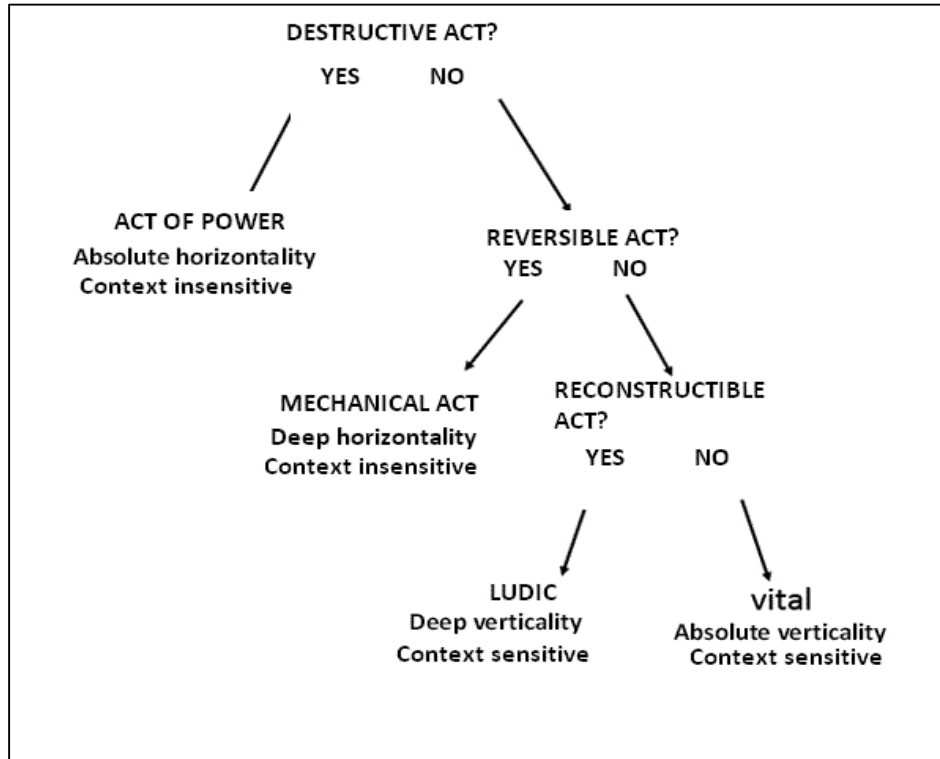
DESTRUCTIVE ACT?
YES NO

ACT OF POWER
Absolute horizontality
Context insensitive

REVERSIBLE ACT?
YES NO

MECHANICAL ACT
Deep horizontality
Context insensitive

RECONSTRUCTIBLE ACT?
YES NO

LUDIC
Deep verticality
Context sensitive

vital
Absolute verticality
Context sensitive